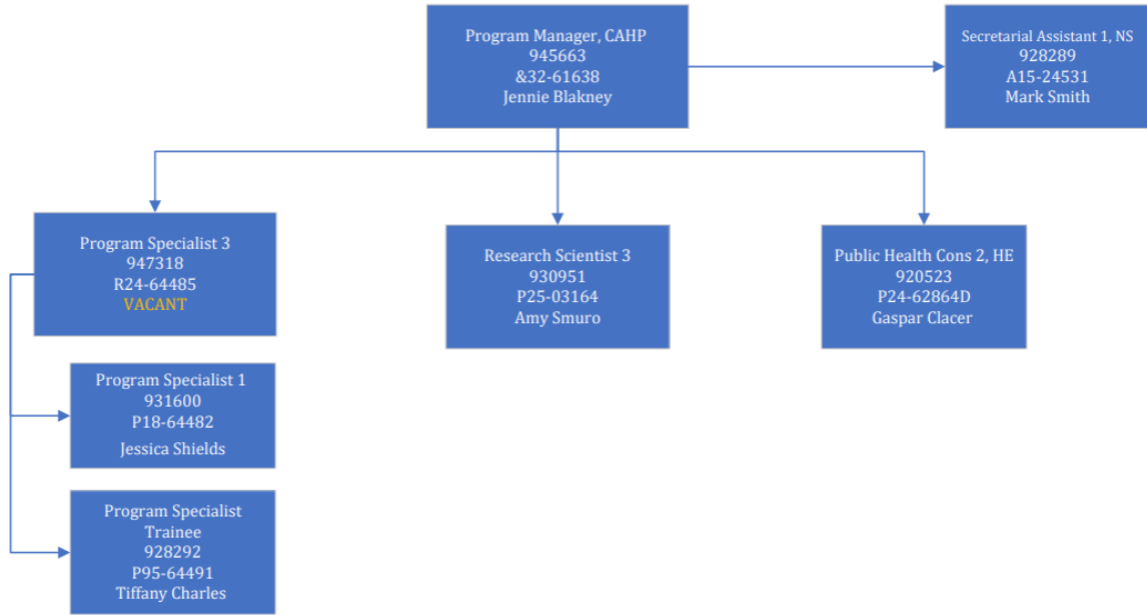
Program Manager, CAHP
945663
&32-61638
Jennie Blakney

Secretarial Assistant 1, NS
928289
A15-24531
Mark Smith

Program Specialist 3
947318
R24-64485
VACANT

Research Scientist 3
930951
P25-03164
Amy Smuro

Public Health Cons 2, HE
920523
P24-62864D
Gaspar Clacer

Program Specialist 1
931600
P18-64482
Jessica Shields

Program Specialist Trainee
928292
P95-64491
Tiffany Charles